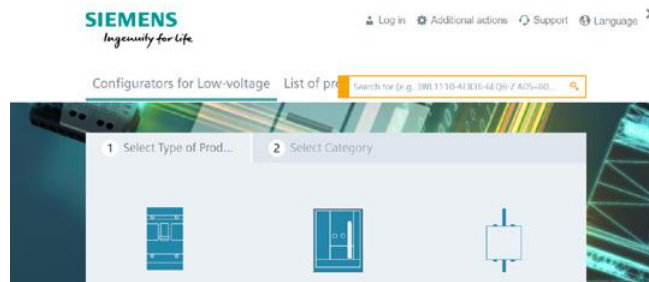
SIEMENS
Ingenuity for life

Log in Additional actions Support Language

Configurators for Low-voltage List of pr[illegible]

Search for (e.g. 3WL1110-4EB36-6EQ8-Z A05+B0...

1 Select Type of Prod...

2 Select Category